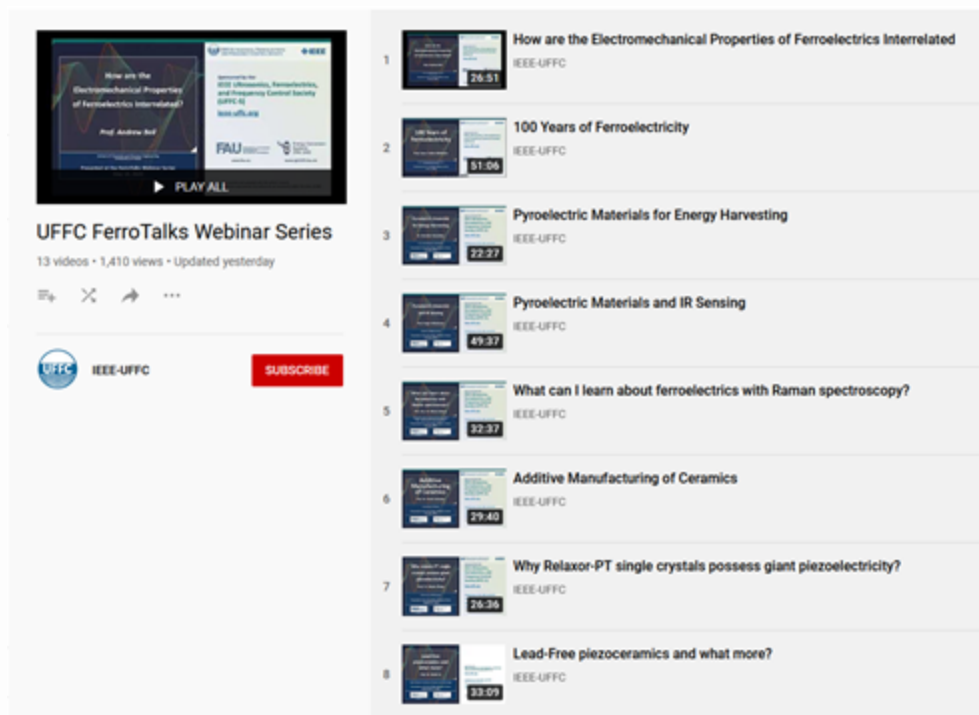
How are the Electromechanical Properties of Ferroelectrics Interrelated?

Prof. Andrew Bell

Sponsored by the IEEE Ultrasonics, Ferroelectrics, and Frequency Control Society (UFFC-S)

ieee-uffc.org

FAU

IEEE

▶ PLAY ALL

UFFC FerroTalks Webinar Series

13 videos • 1,410 views • Updated yesterday

IEEE-UFFC

SUBSCRIBE

1 26:51 How are the Electromechanical Properties of Ferroelectrics Interrelated
IEEE-UFFC

2 51:06 100 Years of Ferroelectricity
IEEE-UFFC

3 22:27 Pyroelectric Materials for Energy Harvesting
IEEE-UFFC

4 49:37 Pyroelectric Materials and IR Sensing
IEEE-UFFC

5 32:37 What can I learn about ferroelectrics with Raman spectroscopy?
IEEE-UFFC

6 29:40 Additive Manufacturing of Ceramics
IEEE-UFFC

7 26:36 Why Relaxor-PT single crystals possess giant piezoelectricity?
IEEE-UFFC

8 33:09 Lead-Free piezoceramics and what more?
IEEE-UFFC